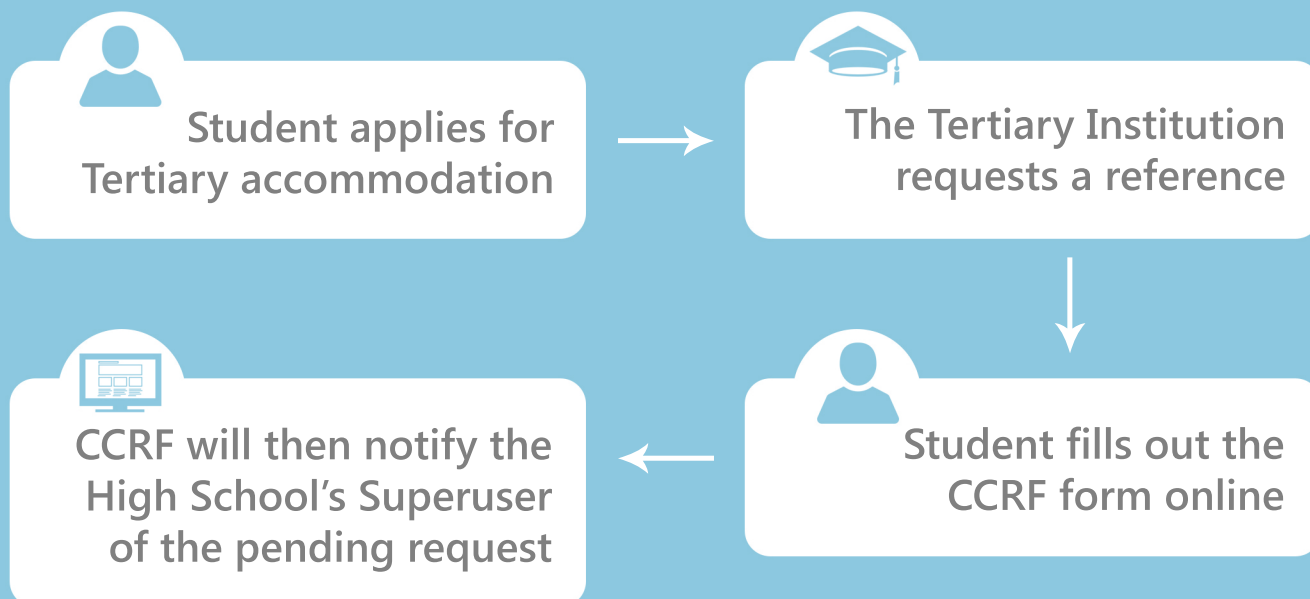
Student applies for Tertiary accommodation

The Tertiary Institution requests a reference

Student fills out the CCRF form online

CCRF will then notify the High School’s Superuser of the pending request